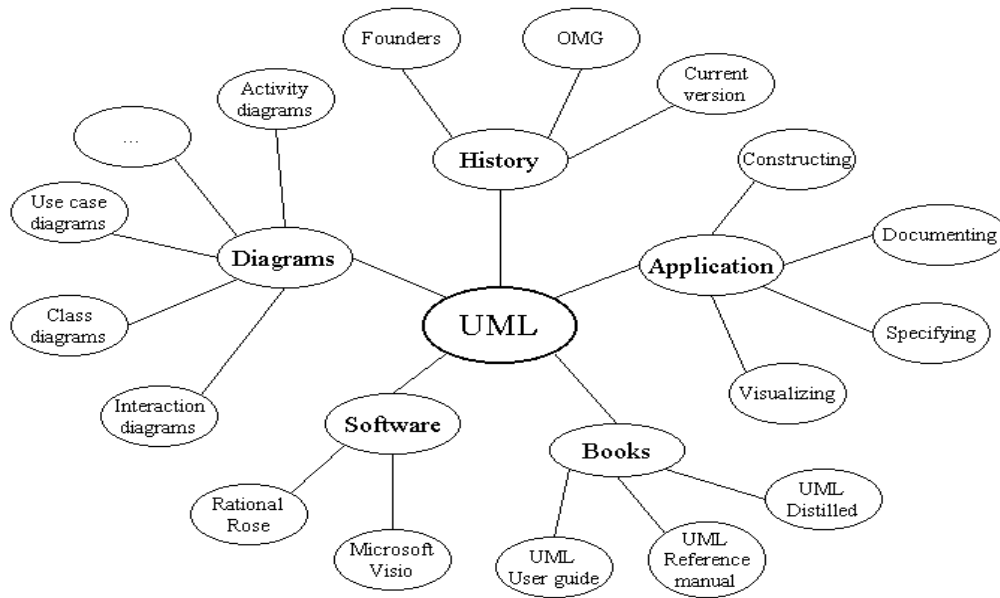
Founders

OMG

Current version

Activity diagrams

...

History

Constructing

Use case diagrams

Diagrams

Documenting

Application

Class diagrams

UML

Specifying

Visualizing

Interaction diagrams

Software

Books

Rational Rose

UML Distilled

Microsoft Visio

UML User guide

UML Reference manual